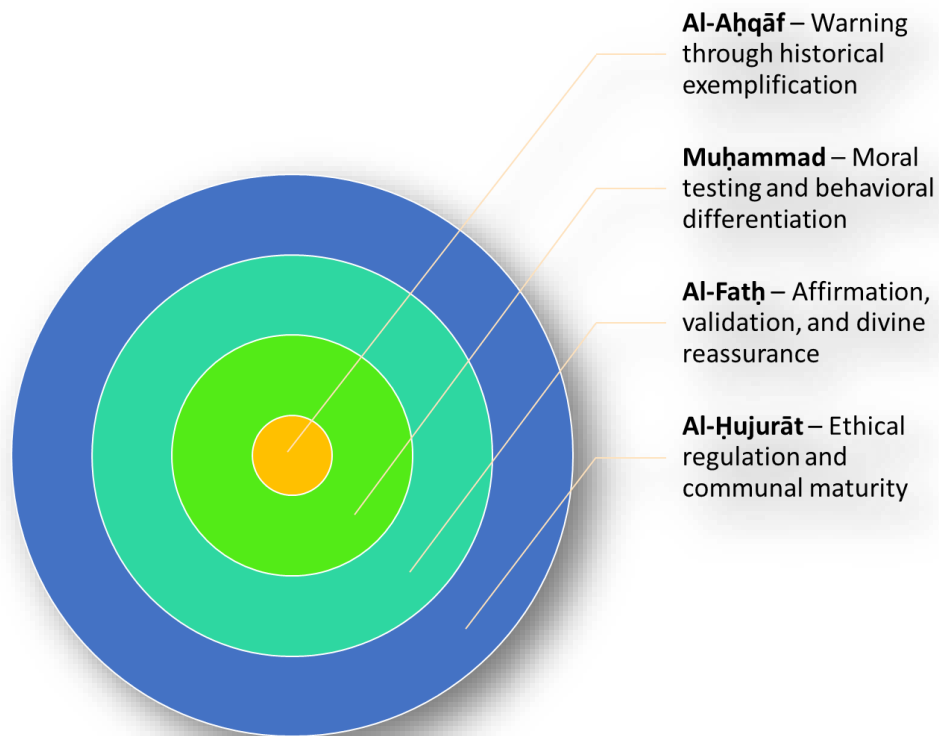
**Al-Aḥqāf** – Warning through historical exemplification

**Muḥammad** – Moral testing and behavioral differentiation

**Al-Fatḥ** – Affirmation, validation, and divine reassurance

**Al-Ḥujurāt** – Ethical regulation and communal maturity